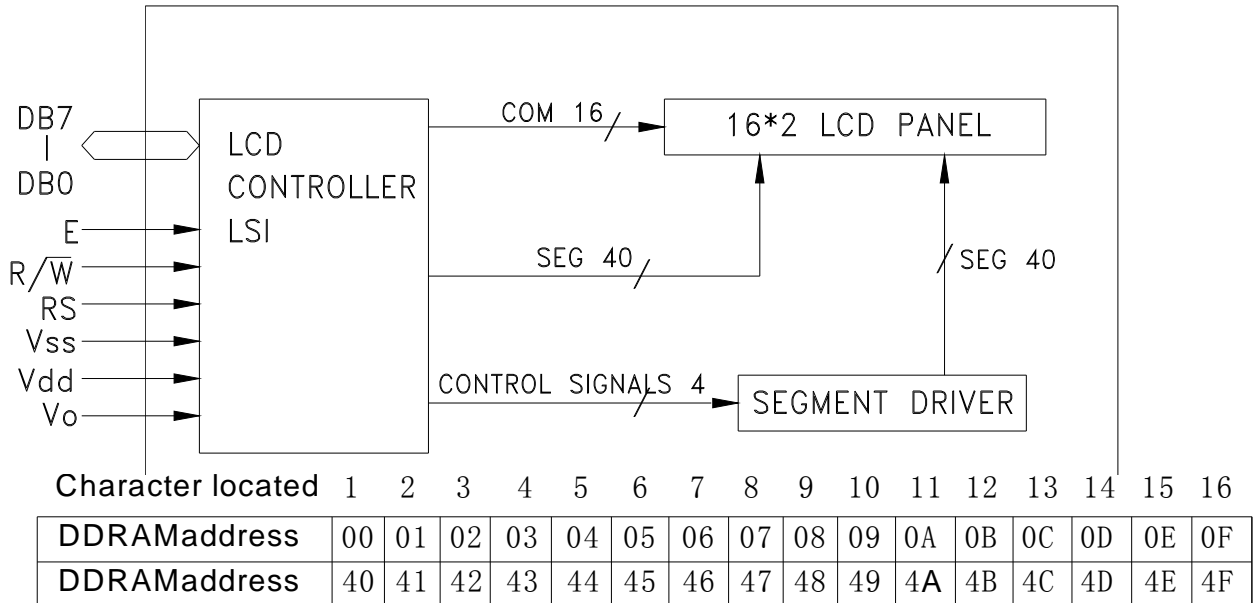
DB7
|
DB0

E
$R/\overline{W}$
RS
Vss
Vdd
Vo

LCD CONTROLLER LSI

COM 16

16*2 LCD PANEL

SEG 40

SEG 40

CONTROL SIGNALS 4

SEGMENT DRIVER

Character located 1 2 3 4 5 6 7 8 9 10 11 12 13 14 15 16

| DDRAMaddress | 00 | 01 | 02 | 03 | 04 | 05 | 06 | 07 | 08 | 09 | 0A | 0B | 0C | 0D | 0E | 0F |
|---|---|---|---|---|---|---|---|---|---|---|---|---|---|---|---|---|
| DDRAMaddress | 40 | 41 | 42 | 43 | 44 | 45 | 46 | 47 | 48 | 49 | 4A | 4B | 4C | 4D | 4E | 4F |